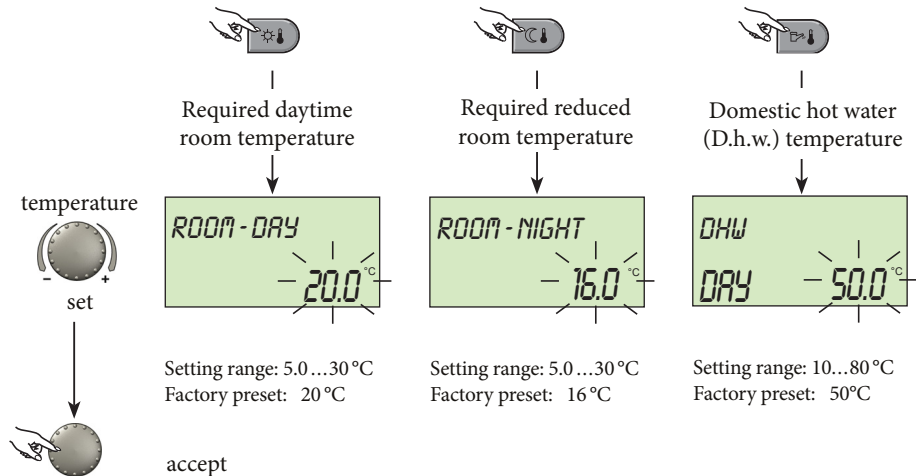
Required daytime room temperature

Required reduced room temperature

Domestic hot water (D.h.w.) temperature

temperature

- +

set

ROOM-DAY

20.0 °C

ROOM-NIGHT

16.0 °C

DHW

DAY 50.0 °C

Setting range: 5.0…30 °C
Factory preset: 20 °C

Setting range: 5.0…30 °C
Factory preset: 16 °C

Setting range: 10…80 °C
Factory preset: 50°C

accept